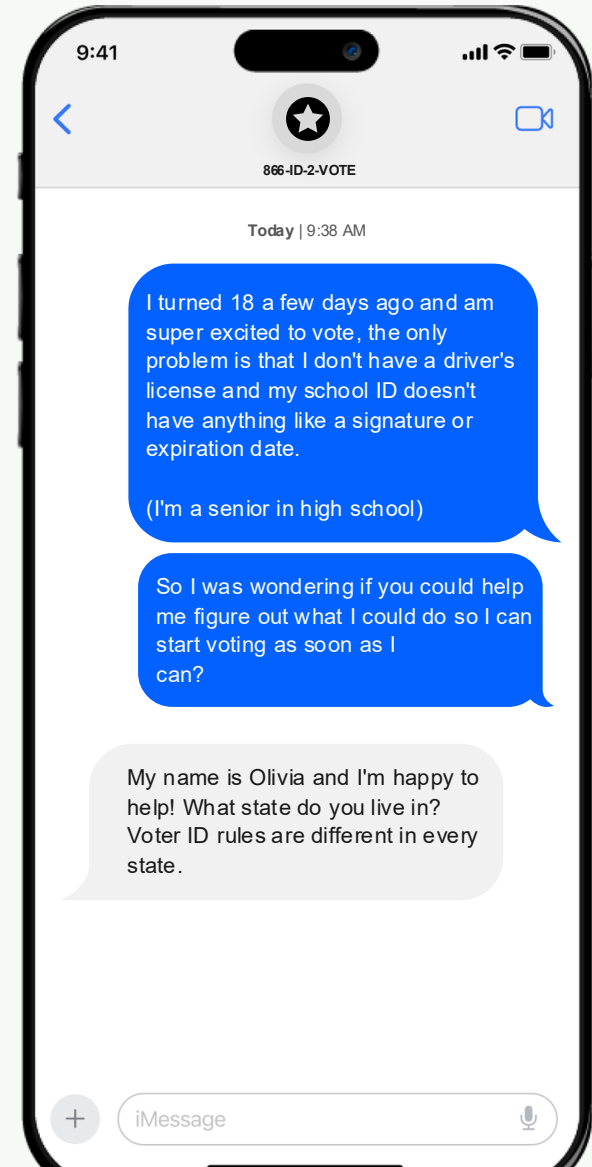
9:41

866-ID-2-VOTE

Today | 9:38 AM

I turned 18 a few days ago and am super excited to vote, the only problem is that I don't have a driver's license and my school ID doesn't have anything like a signature or expiration date.

(I'm a senior in high school)

So I was wondering if you could help me figure out what I could do so I can start voting as soon as I can?

My name is Olivia and I'm happy to help! What state do you live in? Voter ID rules are different in every state.

iMessage